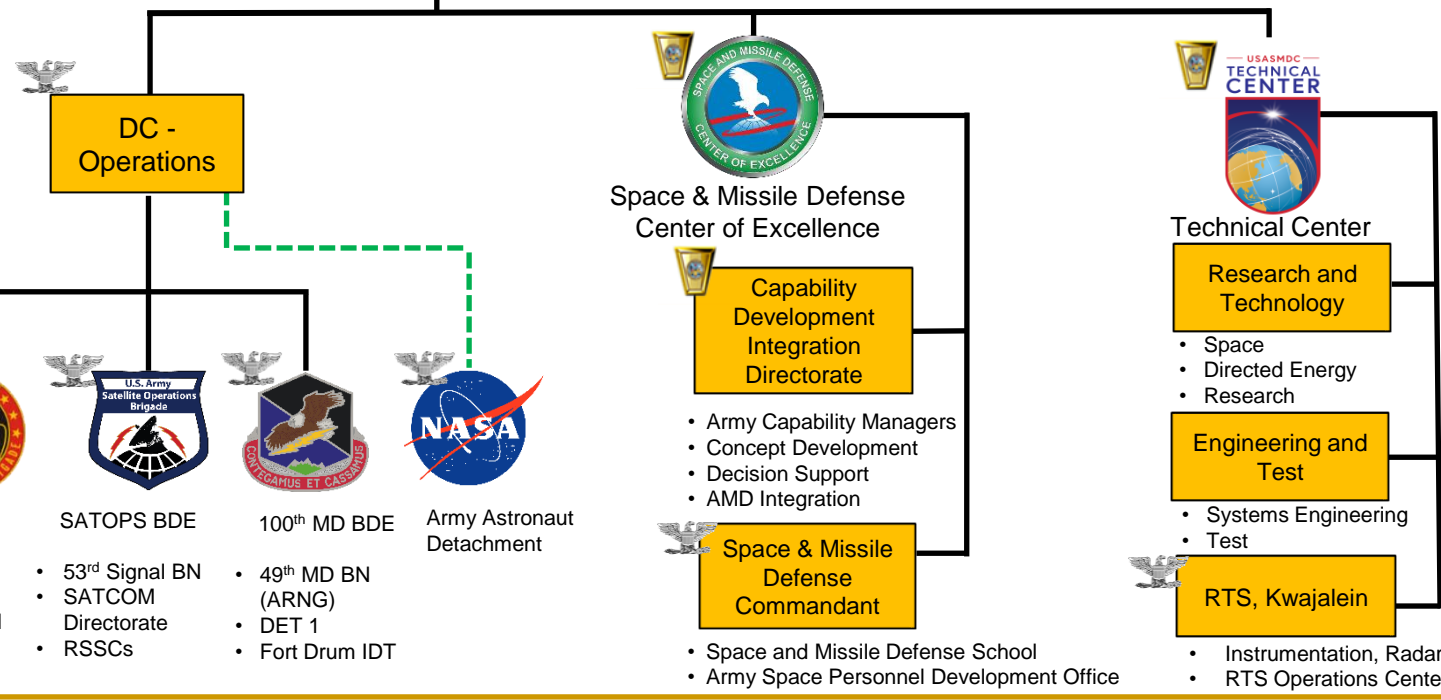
DC - Operations

SPACE AND MISSILE DEFENSE CENTER OF EXCELLENCE

Space & Missile Defense Center of Excellence

USASMDC TECHNICAL CENTER

Technical Center

Capability Development Integration Directorate

- Army Capability Managers
- Concept Development
- Decision Support
- AMD Integration

Space & Missile Defense Commandant

- Space and Missile Defense School
- Army Space Personnel Development Office

Research and Technology

- Space
- Directed Energy
- Research

Engineering and Test

- Systems Engineering
- Test

RTS, Kwajalein

- Instrumentation, Radar
- RTS Operations Cente

U.S. Army Satellite Operations Brigade

SATOPS BDE

- 53rd Signal BN
- SATCOM Directorate
- RSSCs

CONTEGAMUS ET CASSAMUS

100th MD BDE

- 49th MD BN (ARNG)
- DET 1
- Fort Drum IDT

NASA

Army Astronaut Detachment

GADE